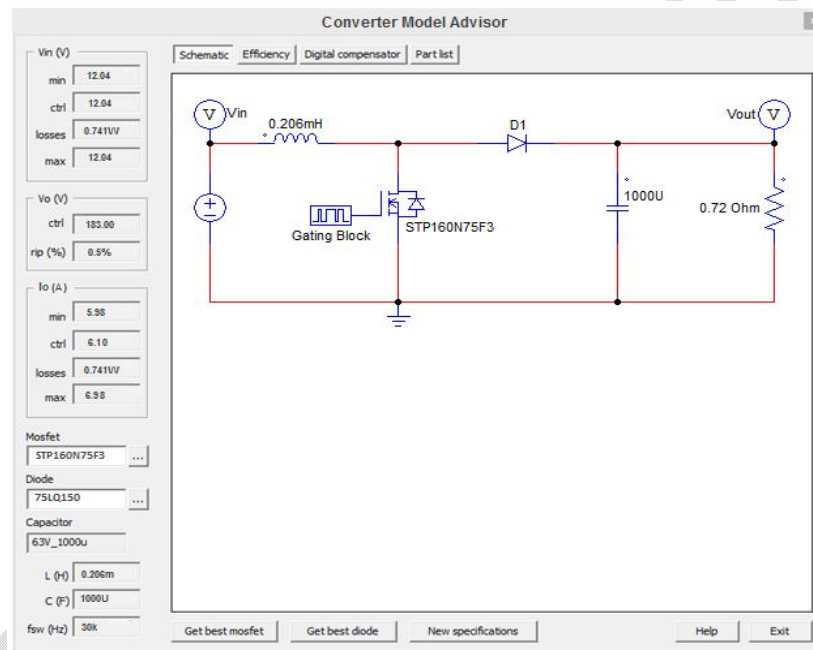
Converter Model Advisor

Vin (V)
min 12.04
ctrl 12.04
losses 0.741W
max 12.04

Vo (V)
ctrl 183.00
rip (%) 0.5%

Io (A)
min 5.98
ctrl 6.10
losses 0.741W
max 6.98

Mosfet
STP160N75F3 ...
Diode
75LQ150 ...
Capacitor
63V_1000u

L (H) 0.206m
C (F) 1000U
fsw (Hz) 30k

Schematic | Efficiency | Digital compensator | Part list

V Vin
0.206mH
D1
Vout V
1000U
0.72 Ohm
Gating Block
STP160N75F3

Get best mosfet | Get best diode | New specifications | Help | Exit